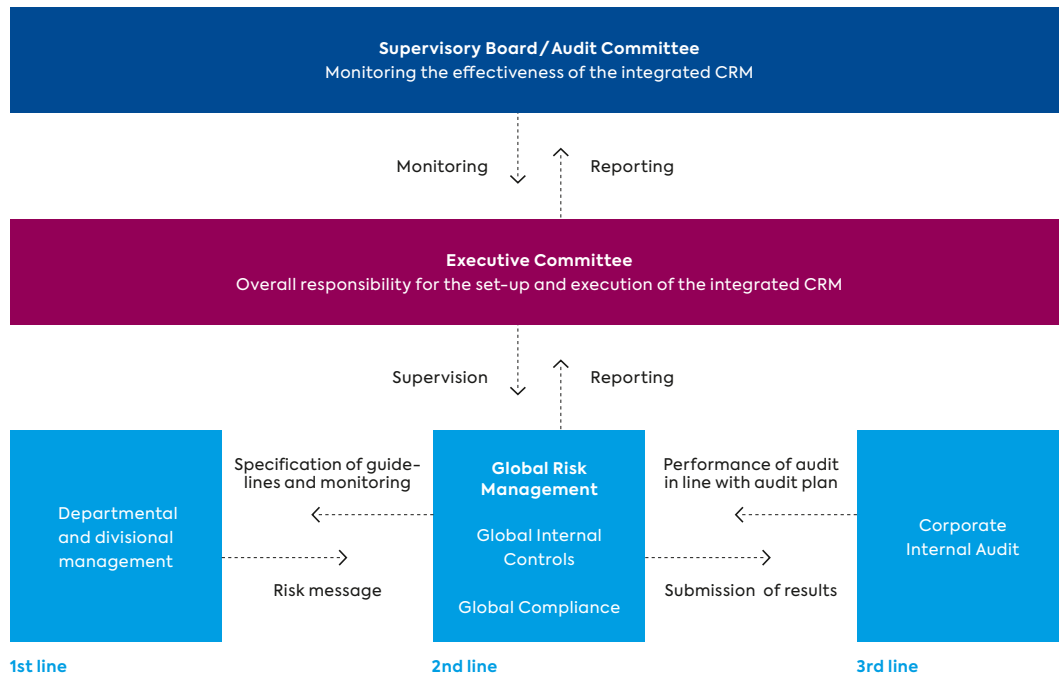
Supervisory Board / Audit Committee
Monitoring the effectiveness of the integrated CRM

Monitoring

Reporting

Executive Committee
Overall responsibility for the set-up and execution of the integrated CRM

Supervision

Reporting

Departmental and divisional management

Specification of guidelines and monitoring

Risk message

Global Risk Management

Global Internal Controls

Global Compliance

Performance of audit in line with audit plan

Submission of results

Corporate Internal Audit

1st line

2nd line

3rd line